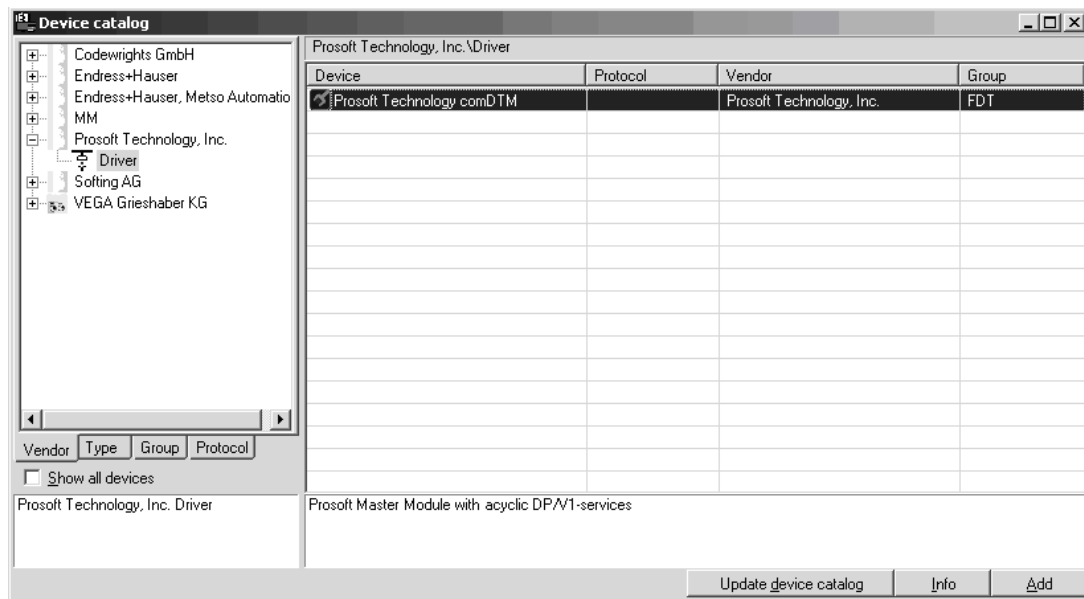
Device catalog

Codewrights GmbH
Endress+Hauser
Endress+Hauser, Metso Automatio
MM
Prosoft Technology, Inc.
Driver
Softing AG
VEGA Grieshaber KG

Vendor | Type | Group | Protocol

Show all devices

Prosoft Technology, Inc.\Driver

| Device | Protocol | Vendor | Group |
|---|---|---|---|
| Prosoft Technology comDTM | | Prosoft Technology, Inc. | FDT |

Prosoft Technology, Inc. Driver

Prosoft Master Module with acyclic DP/V1-services

Update device catalog | Info | Add